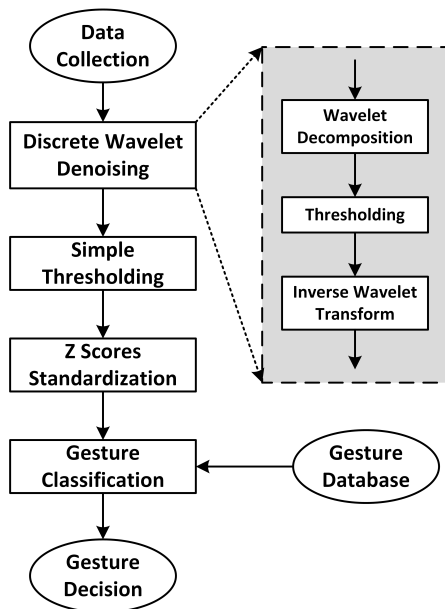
Data Collection

Discrete Wavelet Denoising

Wavelet Decomposition

Thresholding

Inverse Wavelet Transform

Simple Thresholding

Z Scores Standardization

Gesture Classification

Gesture Database

Gesture Decision